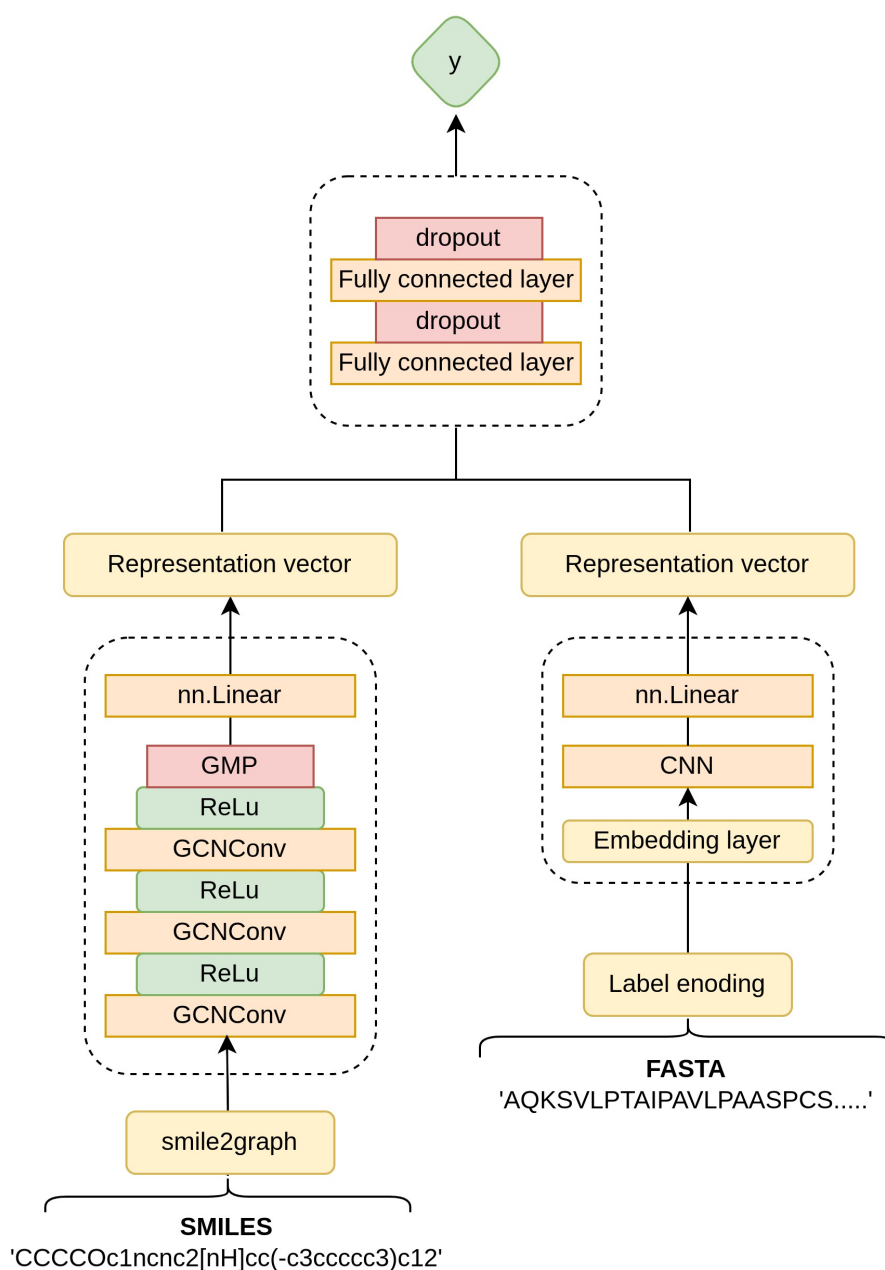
y

dropout
Fully connected layer
dropout
Fully connected layer

Representation vector

nn.Linear
GMP
ReLu
GCNConv
ReLu
GCNConv
ReLu
GCNConv

smile2graph

**SMILES**
'CCCCOc1ncnc2[nH]cc(-c3ccccc3)c12'

Representation vector

nn.Linear
CNN
Embedding layer

Label enoding

**FASTA**
'AQKSVLPTAIPAVLPAASPCS.....'